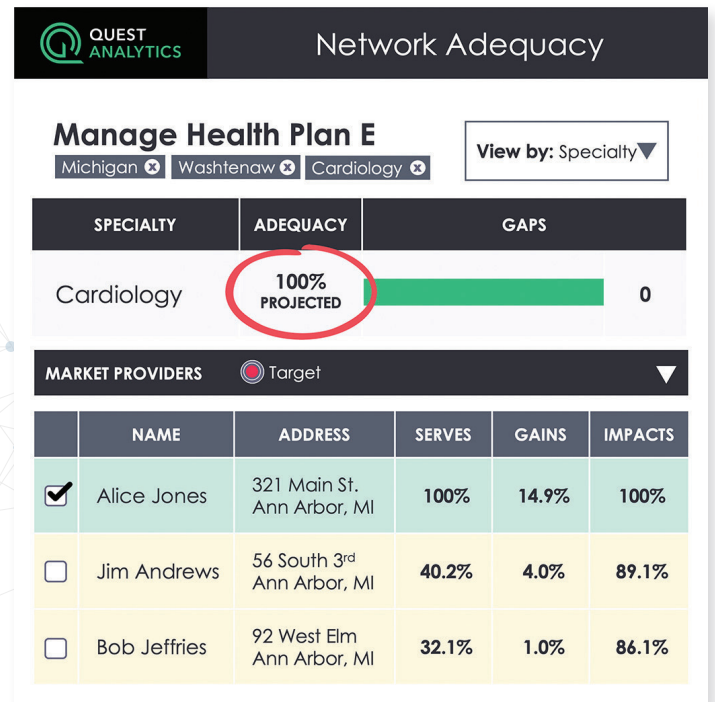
QUEST ANALYTICS

Network Adequacy

Manage Health Plan E

Michigan ⊗ Washtenaw ⊗ Cardiology ⊗

View by: Specialty

| SPECIALTY | ADEQUACY | GAPS | |
|---|---|---|---|
| Cardiology | 100% PROJECTED | | 0 |

MARKET PROVIDERS Target

| | NAME | ADDRESS | SERVES | GAINS | IMPACTS |
|---|---|---|---|---|---|
| ✔ | Alice Jones | 321 Main St. Ann Arbor, MI | 100% | 14.9% | 100% |
| ☐ | Jim Andrews | 56 South 3$^{rd}$ Ann Arbor, MI | 40.2% | 4.0% | 89.1% |
| ☐ | Bob Jeffries | 92 West Elm Ann Arbor, MI | 32.1% | 1.0% | 86.1% |